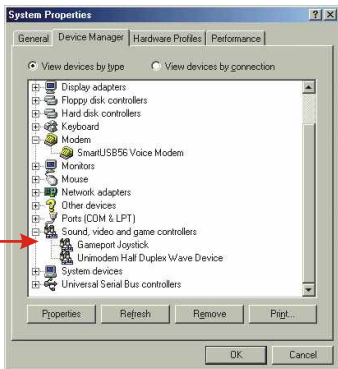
System Properties

?

X

General

Device Manager

Hardware Profiles

Performance

View devices by type

View devices by connection

Display adapters

Floppy disk controllers

Hard disk controllers

Keyboard

Modem

SmartUSB56 Voice Modem

Monitors

Mouse

Network adapters

Other devices

Ports (COM & LPT)

Sound, video and game controllers

Gameport Joystick

Unimodem Half Duplex Wave Device

System devices

Universal Serial Bus controllers

Properties

Refresh

Remove

Print...

OK

Cancel